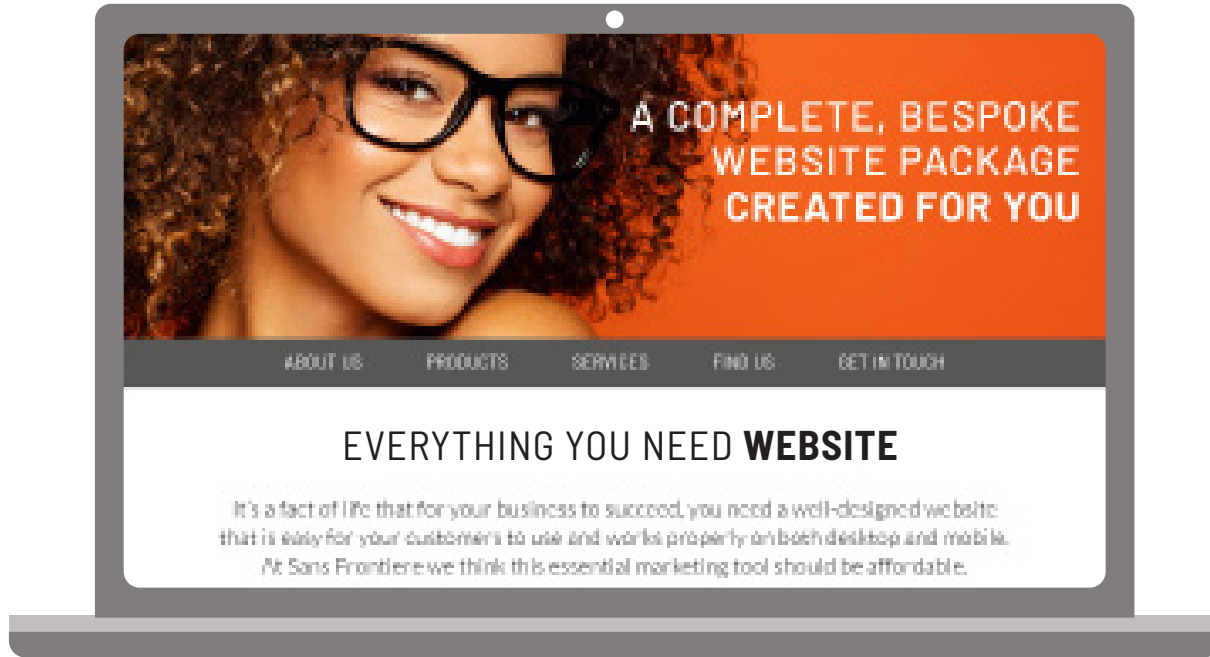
A COMPLETE, BESPOKE WEBSITE PACKAGE CREATED FOR YOU

ABOUT US PRODUCTS SERVICES FIND US GET IN TOUCH

EVERYTHING YOU NEED **WEBSITE**

It's a fact of life that for your business to succeed, you need a well-designed website that is easy for your customers to use and works properly on both desktop and mobile. At Sans Frontiere we think this essential marketing tool should be affordable.